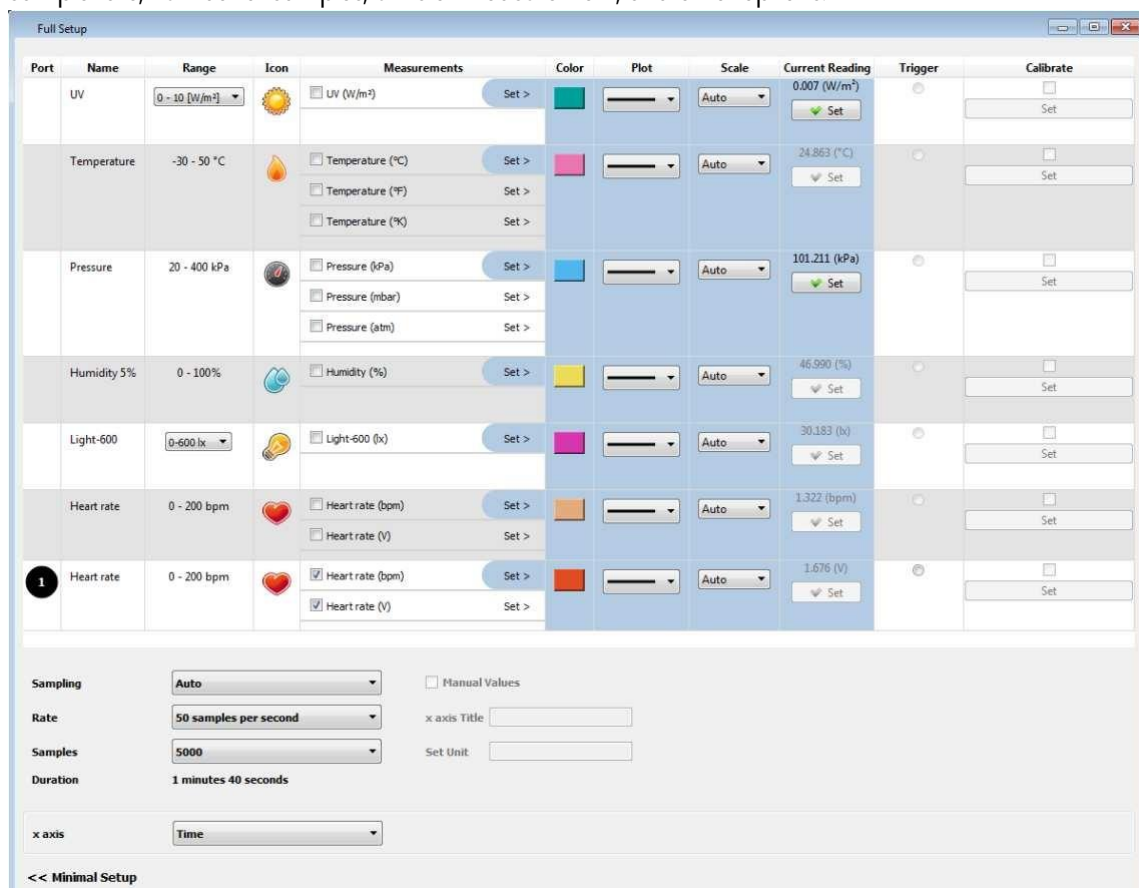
Full Setup

| Port | Name | Range | Icon | Measurements | | Color | Plot | Scale | Current Reading | Trigger | Calibrate |
|---|---|---|---|---|---|---|---|---|---|---|---|
| | UV | 0 - 10 [W/m²] | | UV (W/m²) | Set > | | | Auto | 0.007 (W/m²) Set | | Set |
| | Temperature | -30 - 50 °C | | Temperature (°C) | Set > | | | Auto | 24.863 (°C) Set | | Set |
| | | | | Temperature (°F) | Set > | | | | | | |
| | | | | Temperature (°K) | Set > | | | | | | |
| | Pressure | 20 - 400 kPa | | Pressure (kPa) | Set > | | | Auto | 101.211 (kPa) Set | | Set |
| | | | | Pressure (mbar) | Set > | | | | | | |
| | | | | Pressure (atm) | Set > | | | | | | |
| | Humidity 5% | 0 - 100% | | Humidity (%) | Set > | | | Auto | 46.990 (%) Set | | Set |
| | Light-600 | 0-600 lx | | Light-600 (lx) | Set > | | | Auto | 30.183 (lx) Set | | Set |
| | Heart rate | 0 - 200 bpm | | Heart rate (bpm) | Set > | | | Auto | 1.322 (bpm) Set | | Set |
| | | | | Heart rate (V) | Set > | | | | | | |
| 1 | Heart rate | 0 - 200 bpm | | Heart rate (bpm) | Set > | | | Auto | 1.676 (V) Set | | Set |
| | | | | Heart rate (V) | Set > | | | | | | |

Sampling Auto
Rate 50 samples per second
Samples 5000
Duration 1 minutes 40 seconds

Manual Values
x axis Title
Set Unit

x axis Time

<< Minimal Setup